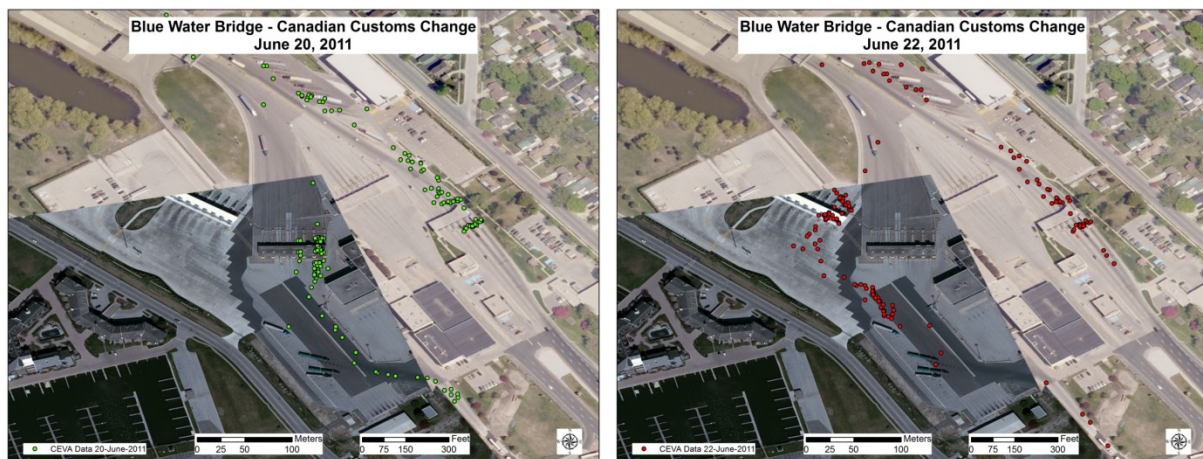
Blue Water Bridge - Canadian Customs Change
June 20, 2011

CEVA Data 20-June-2011

Meters
0 25 50 100

Feet
0 75 150 300

Blue Water Bridge - Canadian Customs Change
June 22, 2011

CEVA Data 22-June-2011

Meters
0 25 50 100

Feet
0 75 150 300